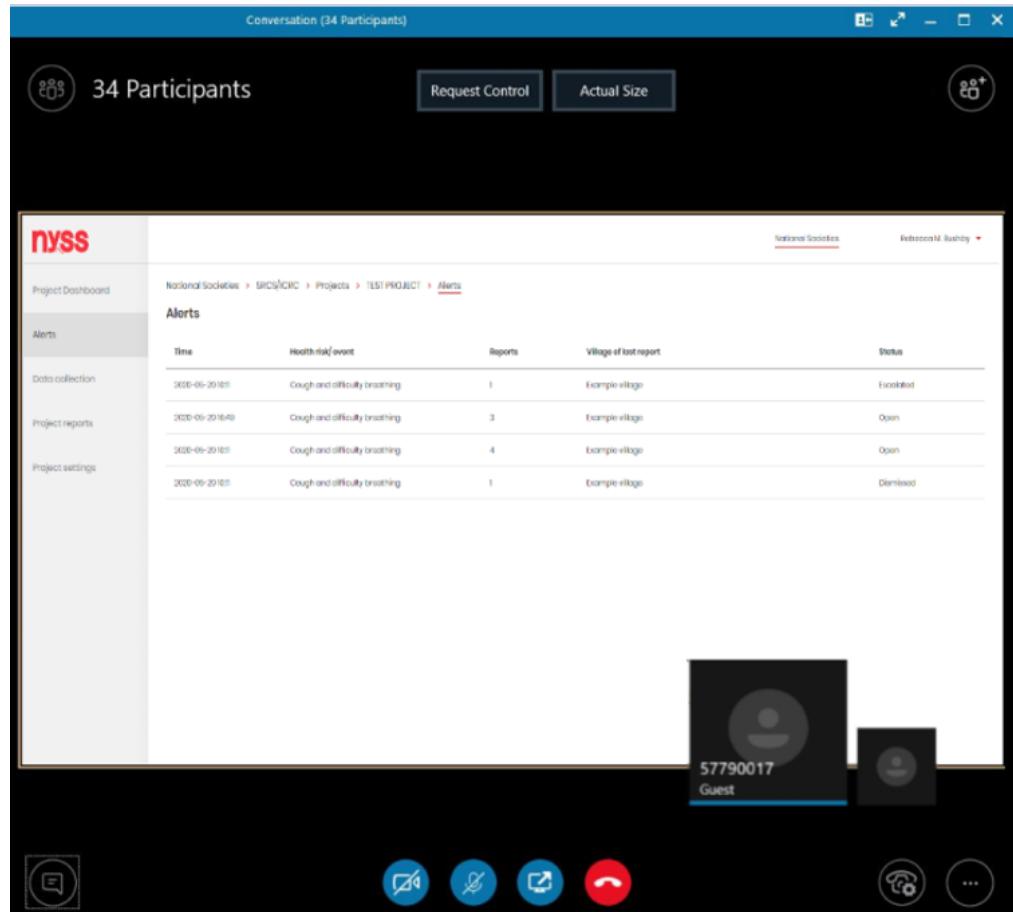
Conversation (34 Participants)

34 Participants

Request Control

Actual Size

nyss

National Societies

Rebecca M. Bushby

Project Dashboard

Alerts

Data collection

Project reports

Project settings

National Societies > SRCS/ICRC > Projects > TEST PROJECT > Alerts

Alerts

| Time | Health risk/ event | Reports | Village of last report | Status |
|---|---|---|---|---|
| 2020-05-20 10:11 | Cough and difficulty breathing | 1 | Example village | Escalated |
| 2020-05-20 16:49 | Cough and difficulty breathing | 3 | Example village | Open |
| 2020-05-20 10:11 | Cough and difficulty breathing | 4 | Example village | Open |
| 2020-05-20 10:11 | Cough and difficulty breathing | 1 | Example village | Dismissed |

57790017
Guest